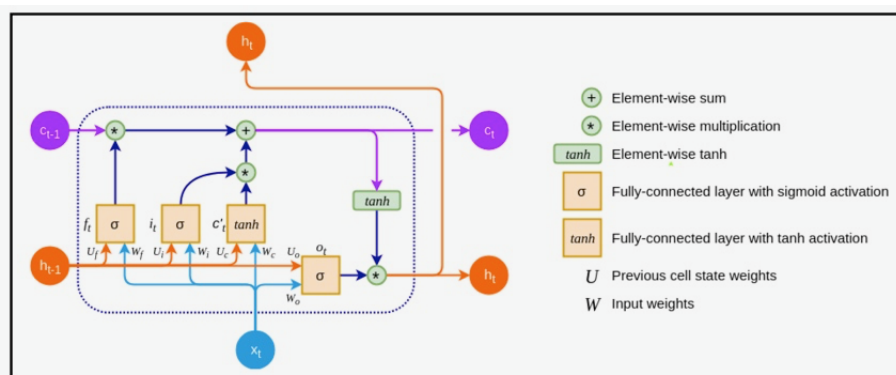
$h_t$

$c_{t-1}$

$c_t$

$h_{t-1}$

$h_t$

$x_t$

$f_t$ σ

$i_t$ σ

$c'_t$ tanh

tanh

$o_t$ σ

$U_f$ $W_f$ $U_i$ $W_i$ $U_c$ $W_c$ $U_o$ $W_o$

+ Element-wise sum

* Element-wise multiplication

tanh Element-wise tanh

σ Fully-connected layer with sigmoid activation

tanh Fully-connected layer with tanh activation

$U$ Previous cell state weights

$W$ Input weights